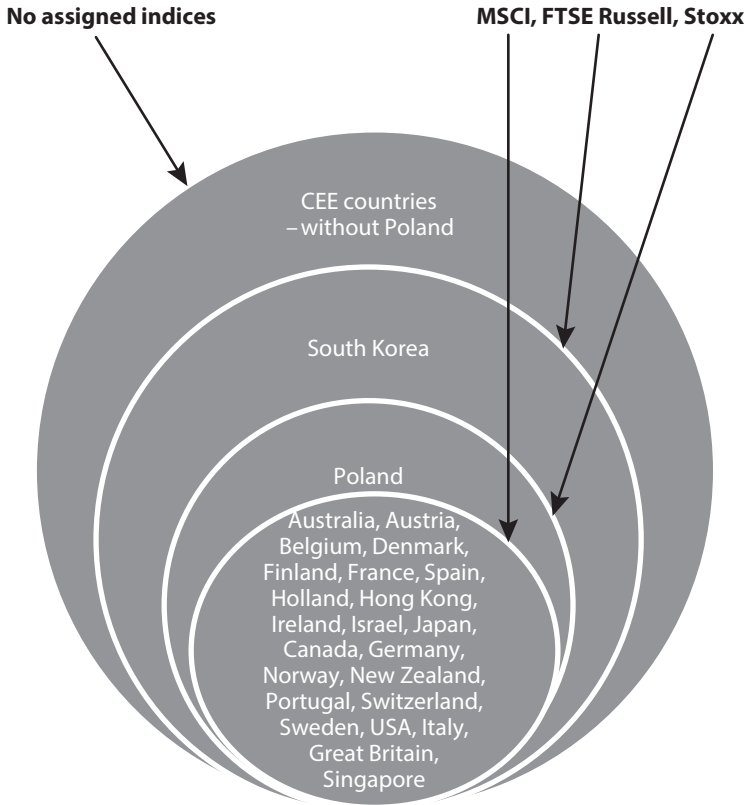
No assigned indices

MSCI, FTSE Russell, Stoxx

CEE countries – without Poland

South Korea

Poland

Australia, Austria, Belgium, Denmark, Finland, France, Spain, Holland, Hong Kong, Ireland, Israel, Japan, Canada, Germany, Norway, New Zealand, Portugal, Switzerland, Sweden, USA, Italy, Great Britain, Singapore